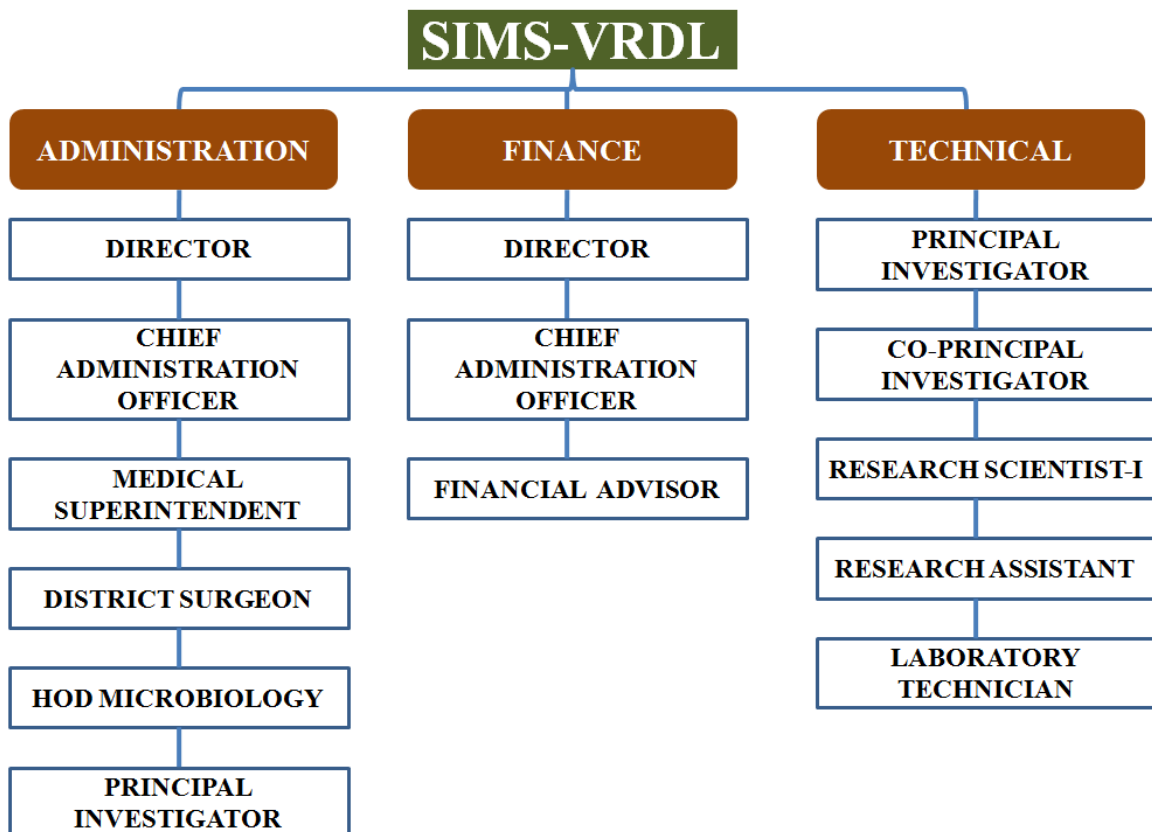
SIMS-VRDL

ADMINISTRATION

DIRECTOR

CHIEF ADMINISTRATION OFFICER

MEDICAL SUPERINTENDENT

DISTRICT SURGEON

HOD MICROBIOLOGY

PRINCIPAL INVESTIGATOR

FINANCE

DIRECTOR

CHIEF ADMINISTRATION OFFICER

FINANCIAL ADVISOR

TECHNICAL

PRINCIPAL INVESTIGATOR

CO-PRINCIPAL INVESTIGATOR

RESEARCH SCIENTIST-I

RESEARCH ASSISTANT

LABORATORY TECHNICIAN